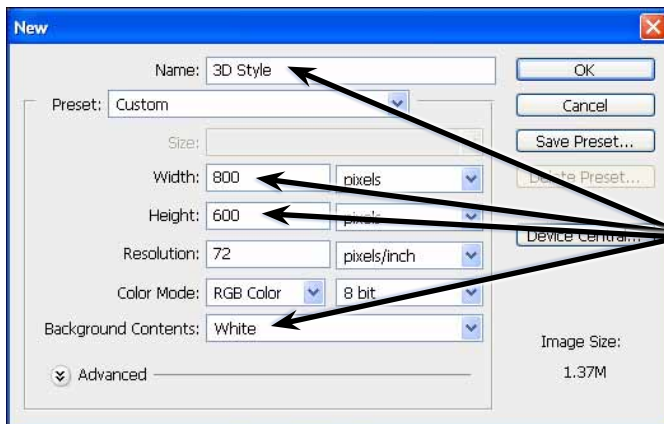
New

Name: 3D Style

Preset: Custom

Size:

Width: 800 pixels

Height: 600 pixels

Resolution: 72 pixels/inch

Color Mode: RGB Color 8 bit

Background Contents: White

Advanced

OK

Cancel

Save Preset...

Delete Preset...

Device Central...

Image Size:

1.37M